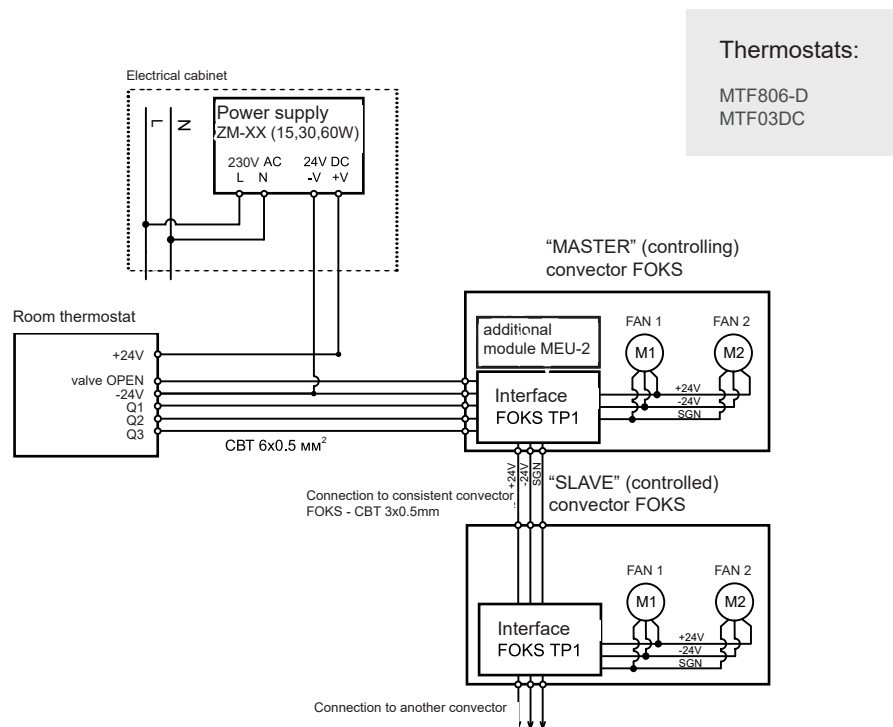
Thermostats:

MTF806-D
MTF03DC

Electrical cabinet

L N

Power supply
ZM-XX (15,30,60W)

230V AC
L N

24V DC
-V +V

"MASTER" (controlling)
convector FOKS

Room thermostat

+24V
valve OPEN
-24V
Q1
Q2
Q3

CBT 6x0.5 мм$^2$

additional
module MEU-2

FAN 1
FAN 2
M1
M2

Interface
FOKS TP1

+24V
-24V
SGN

+24V
-24V
SGN

Connection to consistent convector
FOKS - CBT 3x0.5mm

"SLAVE" (controlled)
convector FOKS

FAN 1
FAN 2
M1
M2

Interface
FOKS TP1

+24V
-24V
SGN

Connection to another convector